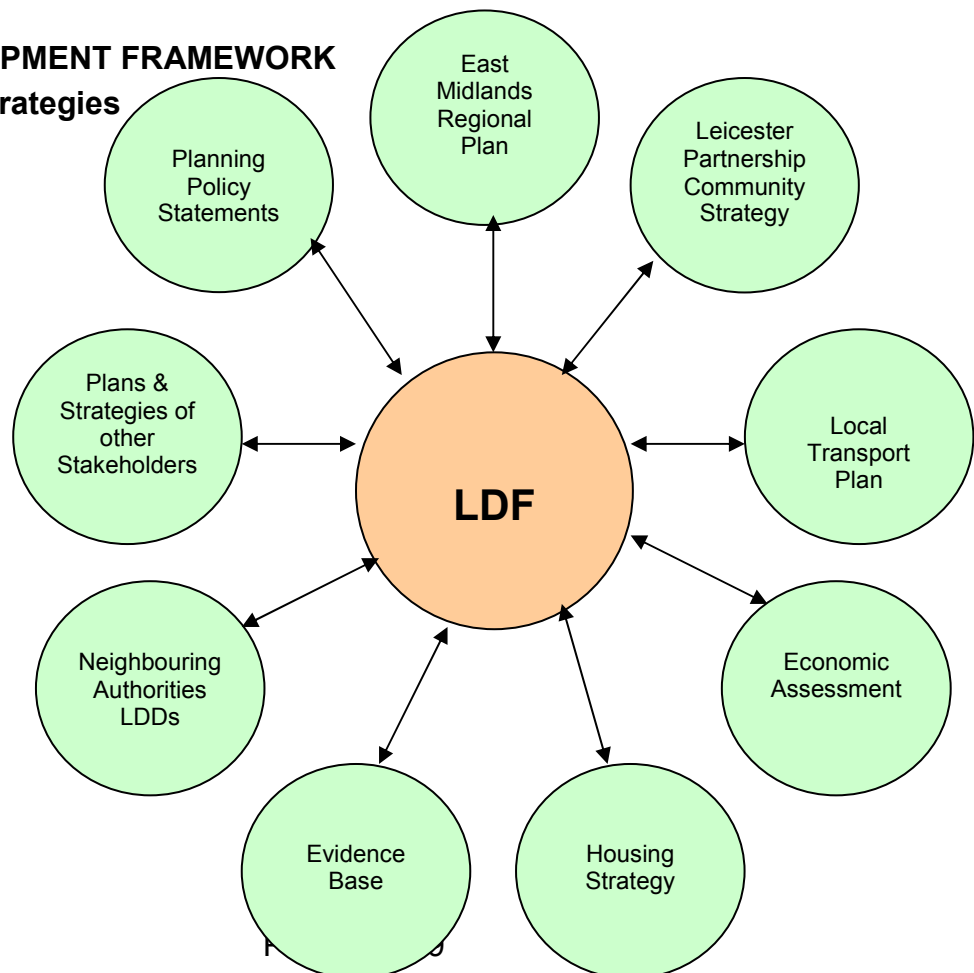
PMENT FRAMEWORK
rategies

East Midlands Regional Plan

Planning Policy Statements

Leicester Partnership Community Strategy

Plans & Strategies of other Stakeholders

LDF

Local Transport Plan

Neighbouring Authorities LDDs

Economic Assessment

Evidence Base

Housing Strategy

F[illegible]